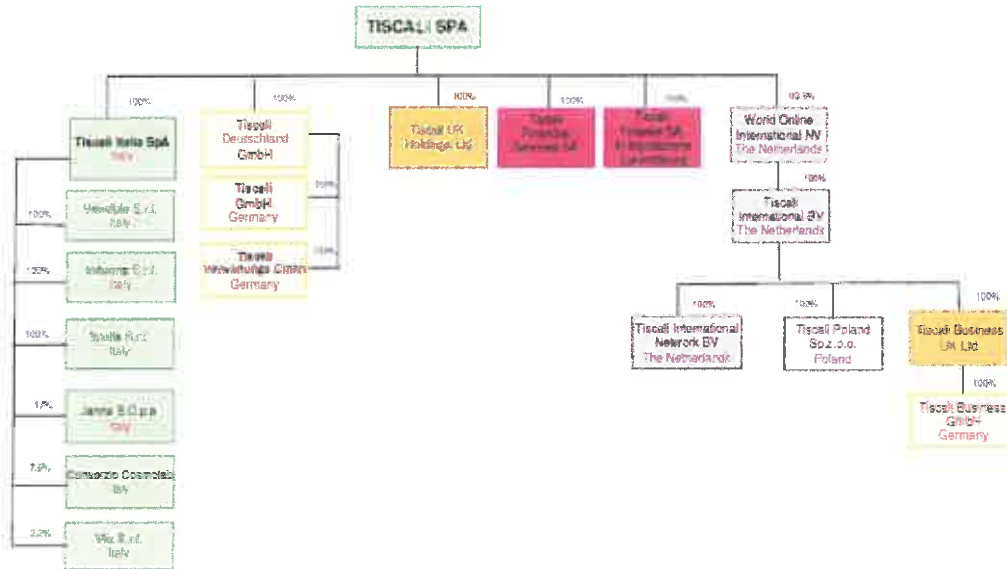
TISCALI SPA

100%
Tiscali Italia SpA
Italy

100%
Veneziale S.r.l.
Italy

100%
Indoona S.r.l.
Italy

100%
Tiscali S.r.l.
Italy

17%
Janna S.C.p.a.
Italy

7.5%
Consorzio Cosmolab
Italy

2.2%
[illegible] S.r.l.
Italy

100%
Tiscali Deutschland GmbH

100%
Tiscali GmbH
Germany

100%
Tiscali Verwaltungs GmbH
Germany

100%
Tiscali UK Holdings Ltd

100%
Tiscali Financial Services SA

100%
Tiscali Finance SA in liquidazione Luxembourg

99.9%
World Online International NV
The Netherlands

100%
Tiscali International BV
The Netherlands

100%
Tiscali International Network BV
The Netherlands

100%
Tiscali Poland Sp.z.o.o.
Poland

100%
Tiscali Business UK Ltd

100%
Tiscali Business GmbH
Germany